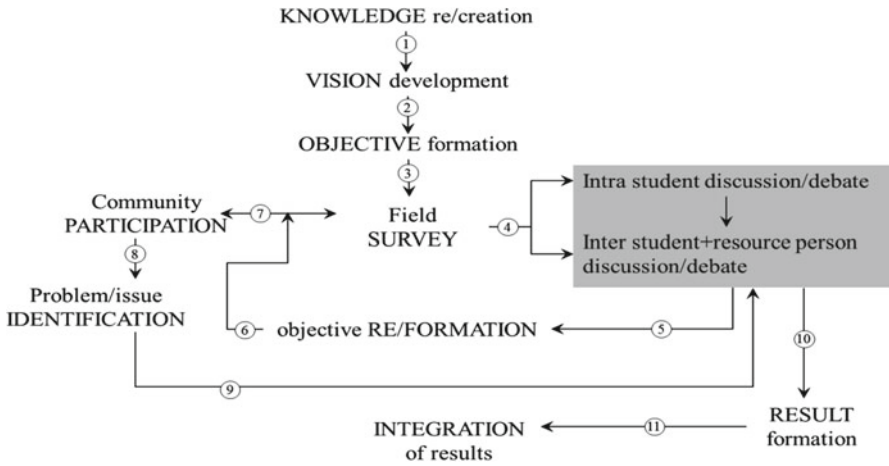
KNOWLEDGE re/creation

1

VISION development

2

OBJECTIVE formation

3

Community PARTICIPATION

7

Field SURVEY

4

Intra student discussion/debate

Inter student+resource person discussion/debate

8

Problem/issue IDENTIFICATION

6

objective RE/FORMATION

5

10

9

RESULT formation

INTEGRATION of results

11